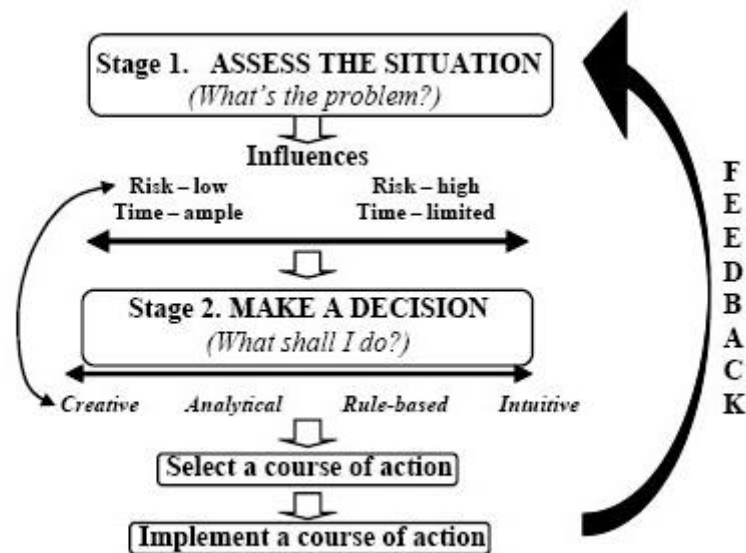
Stage 1. ASSESS THE SITUATION
(What's the problem?)

Influences

Risk – low
Time – ample

Risk – high
Time – limited

Stage 2. MAKE A DECISION
(What shall I do?)

Creative Analytical Rule-based Intuitive

Select a course of action

Implement a course of action

F
E
E
D
B
A
C
K